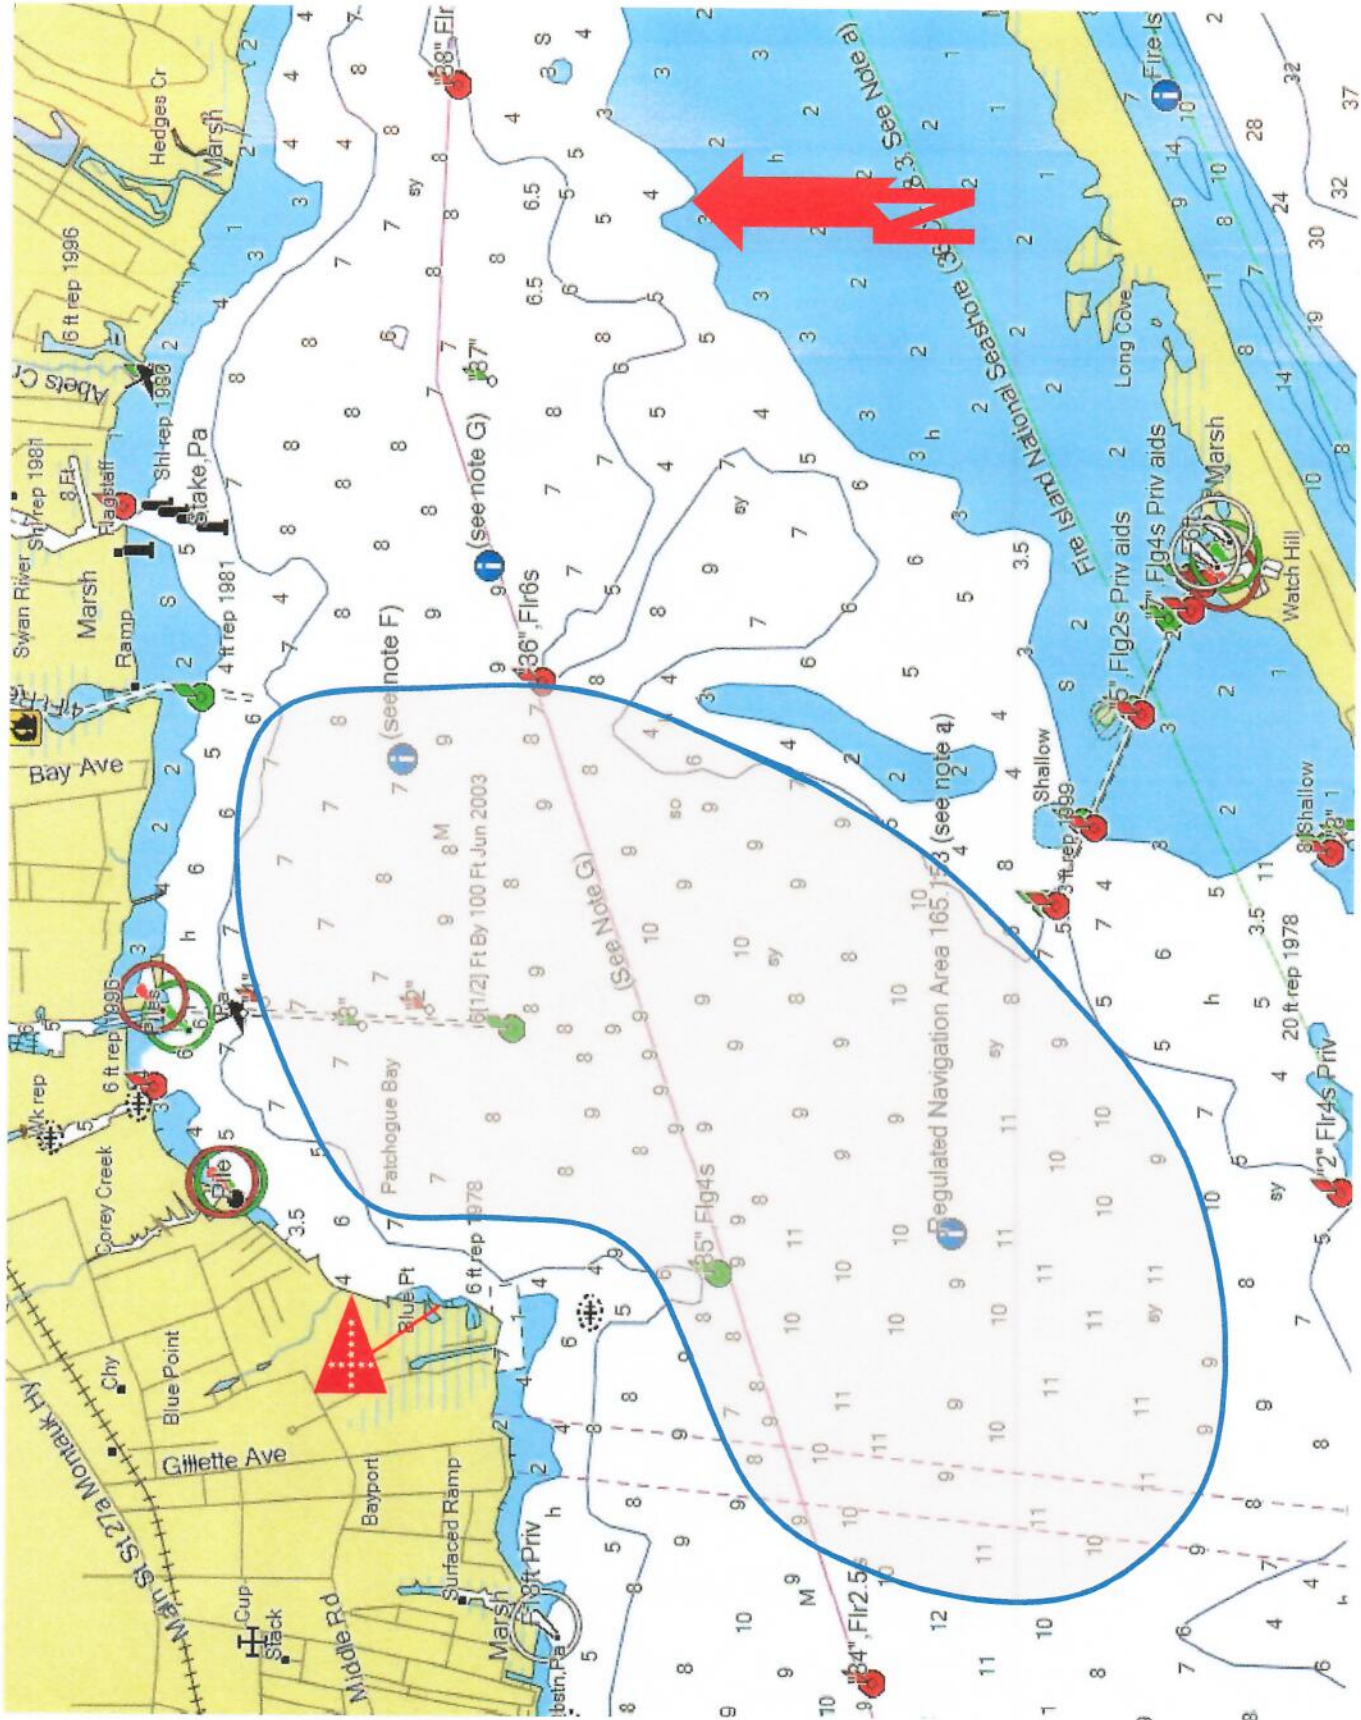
Hedges Cr
Marsh
6 ft rep 1996
Abets Cr
Shl rep 1980
Shl rep 1981
8 Ft
Flagstaff
Stake,Pa
Swan River
Marsh
Ramp
4 ft rep 1981
Bay Ave
6 ft rep 1995
Piles
Pa
Wk rep
Corey Creek
Pile
3.5
Blue Pt
6 ft rep 1978
Chy
Blue Point
Gillette Ave
Main St 27a Montauk Hy
Bayport
Surfaced Ramp
Cup
Stack
Middle Rd
Marsh
Priv
Pa
"38" Flr
"37"
(see note G)
"36" Flr6s
(see note F)
6[1/2] Ft By 100 Ft Jun 2003
(See Note G)
Patchogue Bay
"35" Flg4s
Regulated Navigation Area 165.153 (see note a)
"34" Flr2.5s
(See Note a)
N
Fire Island National Seashore
Fire Is
Long Cove
Fire Island Priv aids
"5" Flg2s Priv aids
"4" Flg4s Priv aids
Marsh
Watch Hill
Shallow
3 ft rep 1999
Shallow
20 ft rep 1978
"2" Flr4s Priv
sy
so
M
h
S
8
7
6
5
4
3
2
1
9
10
11
12
6.5
5.5
28
32
37
24
30
19
14